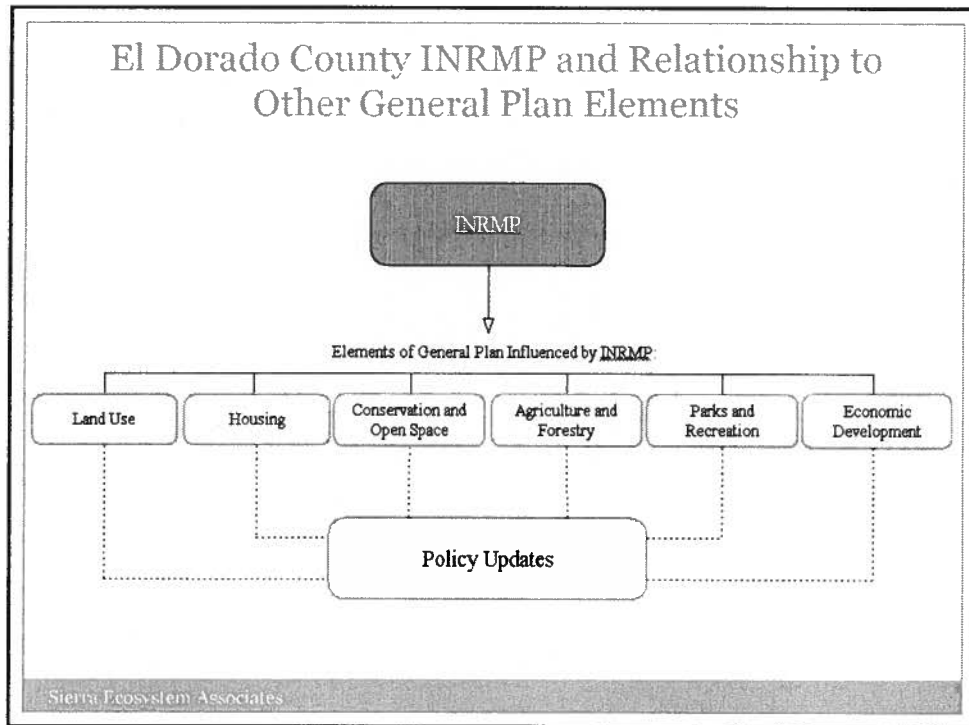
El Dorado County INRMP and Relationship to Other General Plan Elements

INRMP

Elements of General Plan Influenced by INRMP:

Land Use

Housing

Conservation and Open Space

Agriculture and Forestry

Parks and Recreation

Economic Development

Policy Updates

Sierra Ecosystem Associates